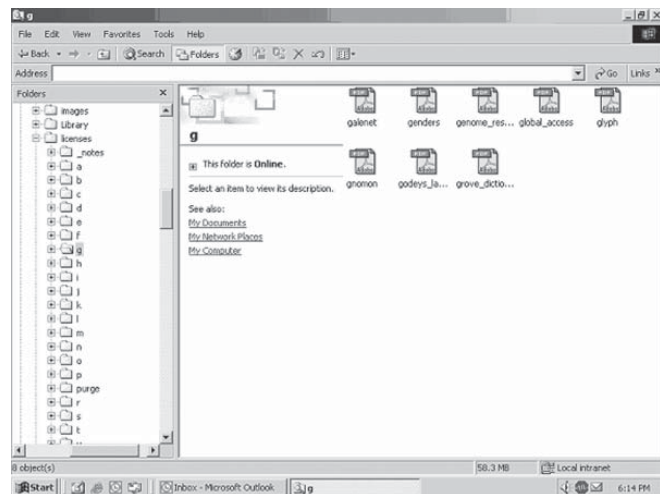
g

File Edit View Favorites Tools Help

Back Search Folders

Address

Go Links

Folders

images
Library
licenses
_notes
a
b
c
d
e
f
g
h
i
j
k
l
m
n
o
p
purge
r
s
t

g

This folder is Online.

Select an item to view its description.

See also:
My Documents
My Network Places
My Computer

galenet
genders
genome_res...
global_access
glyph
gnomon
godeys_la...
grove_dictio...

8 object(s)
58.3 MB
Local intranet

Start
Inbox - Microsoft Outlook
g
6:14 PM